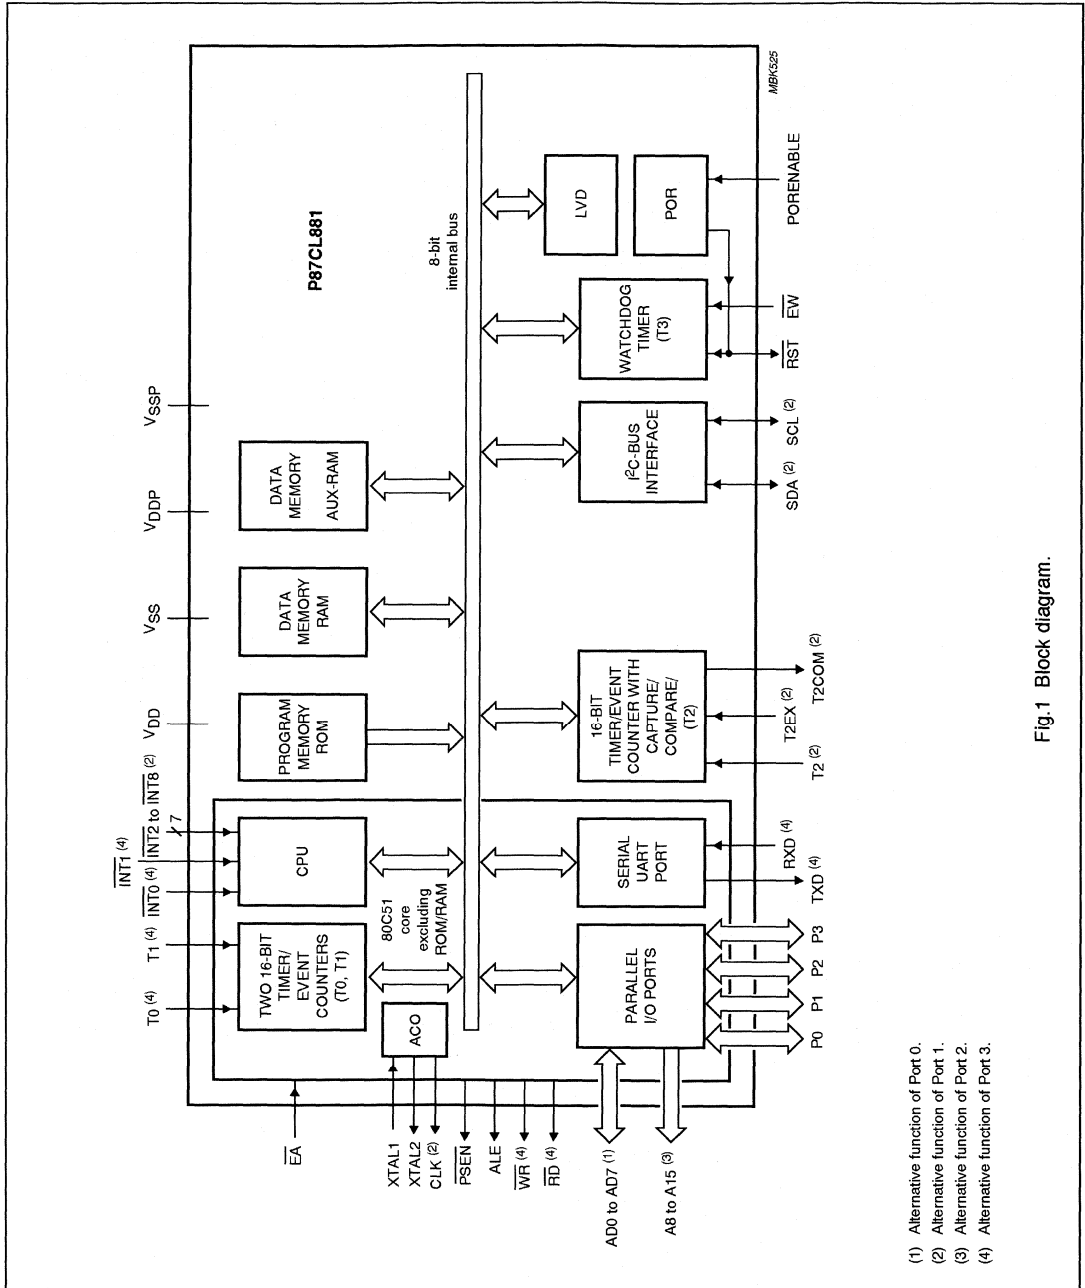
MBK525

P87CL881

$V_{SSP}$

$V_{DDP}$

$V_{SS}$

$V_{DD}$

8-bit internal bus

DATA MEMORY AUX-RAM

DATA MEMORY RAM

PROGRAM MEMORY ROM

LVD

POR

PORENABLE

WATCHDOG TIMER (T3)

$\overline{EW}$

$\overline{RST}$

$I^2C$-BUS INTERFACE

SCL (2)

SDA (2)

16-BIT TIMER/EVENT COUNTER WITH CAPTURE/ COMPARE/ (T2)

T2COM (2)

T2EX (2)

T2 (2)

$\overline{INT1}$ (4)

$\overline{INT2}$ to $\overline{INT8}$ (2)

7

$\overline{INT0}$ (4)

T1 (4)

T0 (4)

CPU

SERIAL UART PORT

RXD (4)

TXD (4)

TWO 16-BIT TIMER/ EVENT COUNTERS (T0, T1)

80C51 core excluding ROM/RAM

PARALLEL I/O PORTS

P3

P2

P1

P0

ACO

$\overline{EA}$

XTAL1

XTAL2

CLK (2)

$\overline{PSEN}$

ALE

$\overline{WR}$ (4)

$\overline{RD}$ (4)

AD0 to AD7 (1)

A8 to A15 (3)

(1) Alternative function of Port 0.
(2) Alternative function of Port 1.
(3) Alternative function of Port 2.
(4) Alternative function of Port 3.

Fig.1 Block diagram.